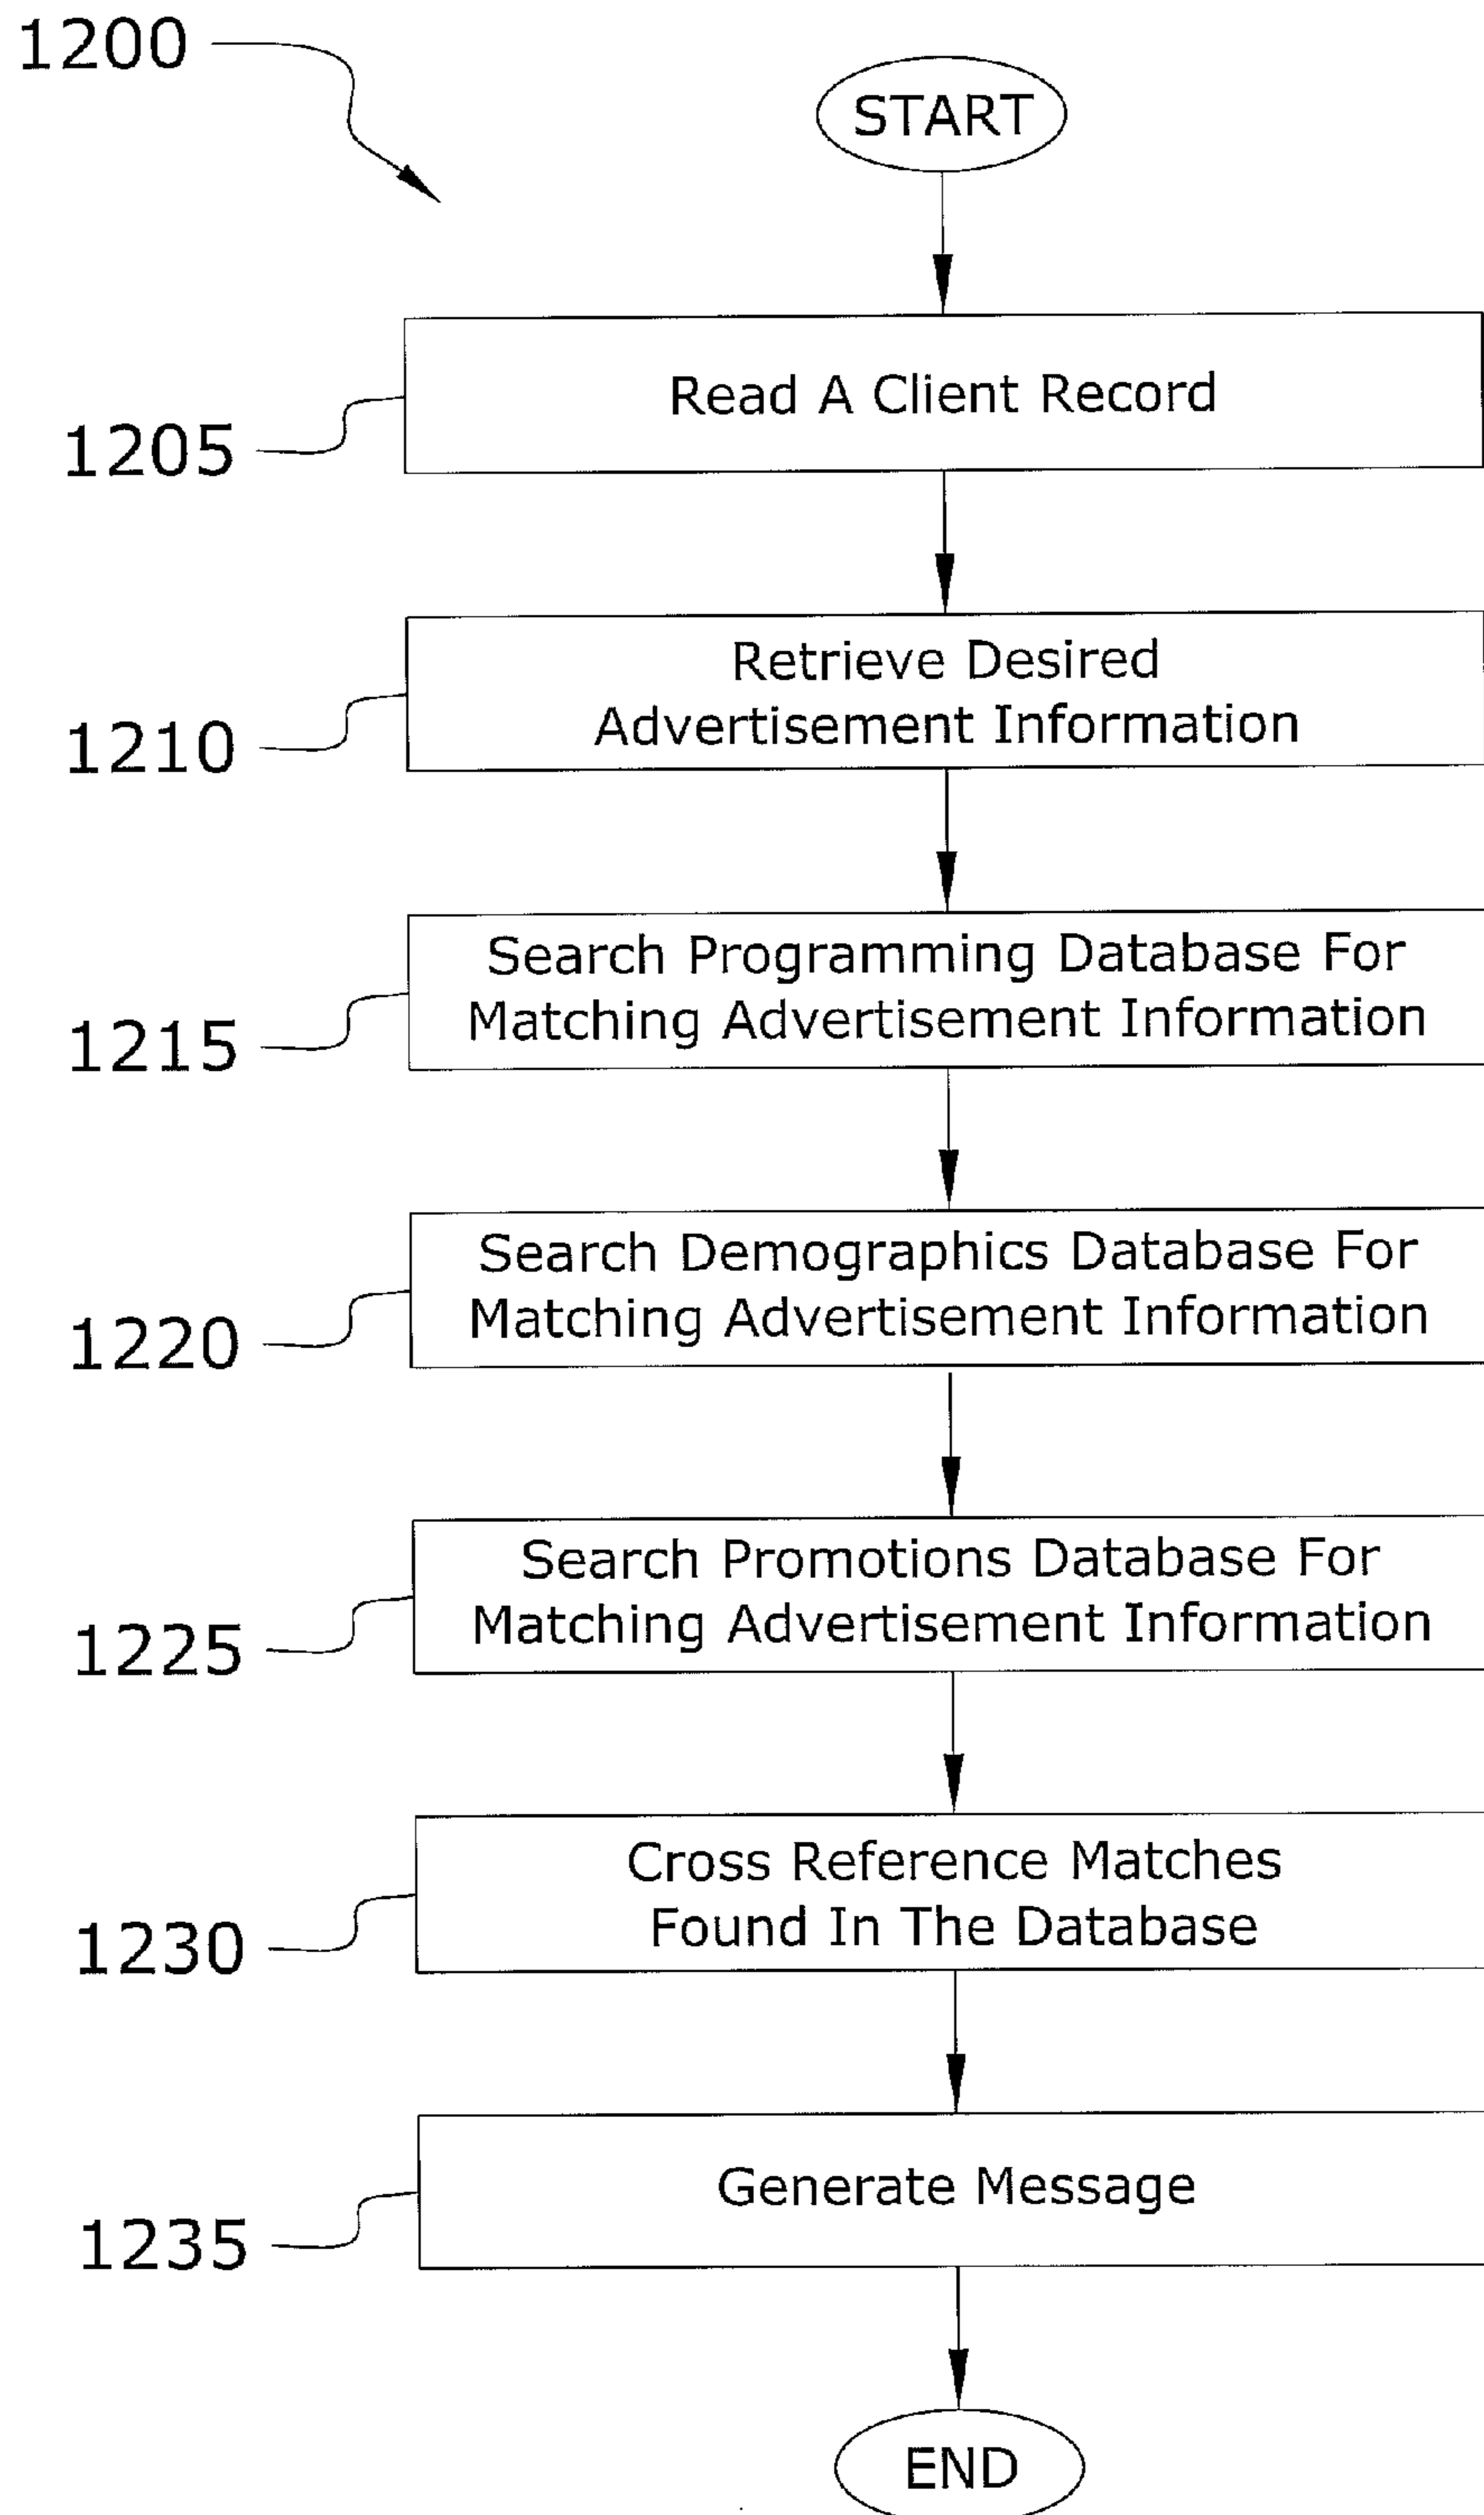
1200

START

1205 Read A Client Record

1210 Retrieve Desired Advertisement Information

1215 Search Programming Database For Matching Advertisement Information

1220 Search Demographics Database For Matching Advertisement Information

1225 Search Promotions Database For Matching Advertisement Information

1230 Cross Reference Matches Found In The Database

1235 Generate Message

END